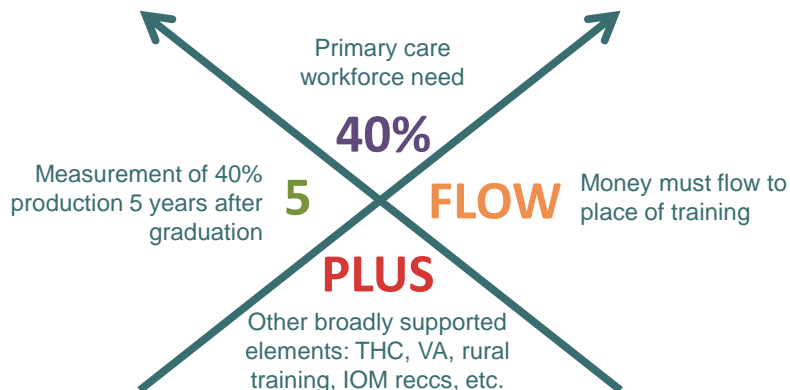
Primary care workforce need

40%

Measurement of 40% production 5 years after graduation

5

FLOW

Money must flow to place of training

PLUS

Other broadly supported elements: THC, VA, rural training, IOM reccs, etc.